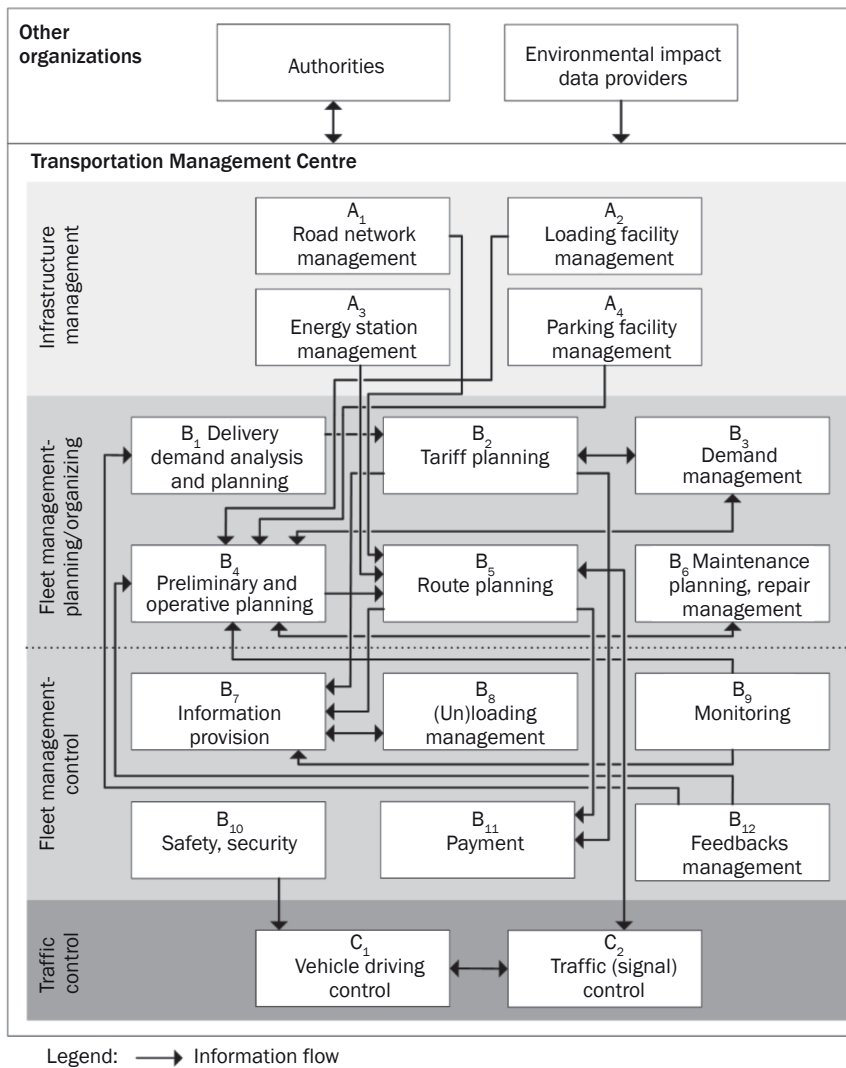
Other organizations

Authorities

Environmental impact data providers

Transportation Management Centre

Infrastructure management

$A_1$ Road network management

$A_2$ Loading facility management

$A_3$ Energy station management

$A_4$ Parking facility management

Fleet management-planning/organizing

$B_1$ Delivery demand analysis and planning

$B_2$ Tariff planning

$B_3$ Demand management

$B_4$ Preliminary and operative planning

$B_5$ Route planning

$B_6$ Maintenance planning, repair management

Fleet management-control

$B_7$ Information provision

$B_8$ (Un)loading management

$B_9$ Monitoring

$B_{10}$ Safety, security

$B_{11}$ Payment

$B_{12}$ Feedbacks management

Traffic control

$C_1$ Vehicle driving control

$C_2$ Traffic (signal) control

Legend: Information flow